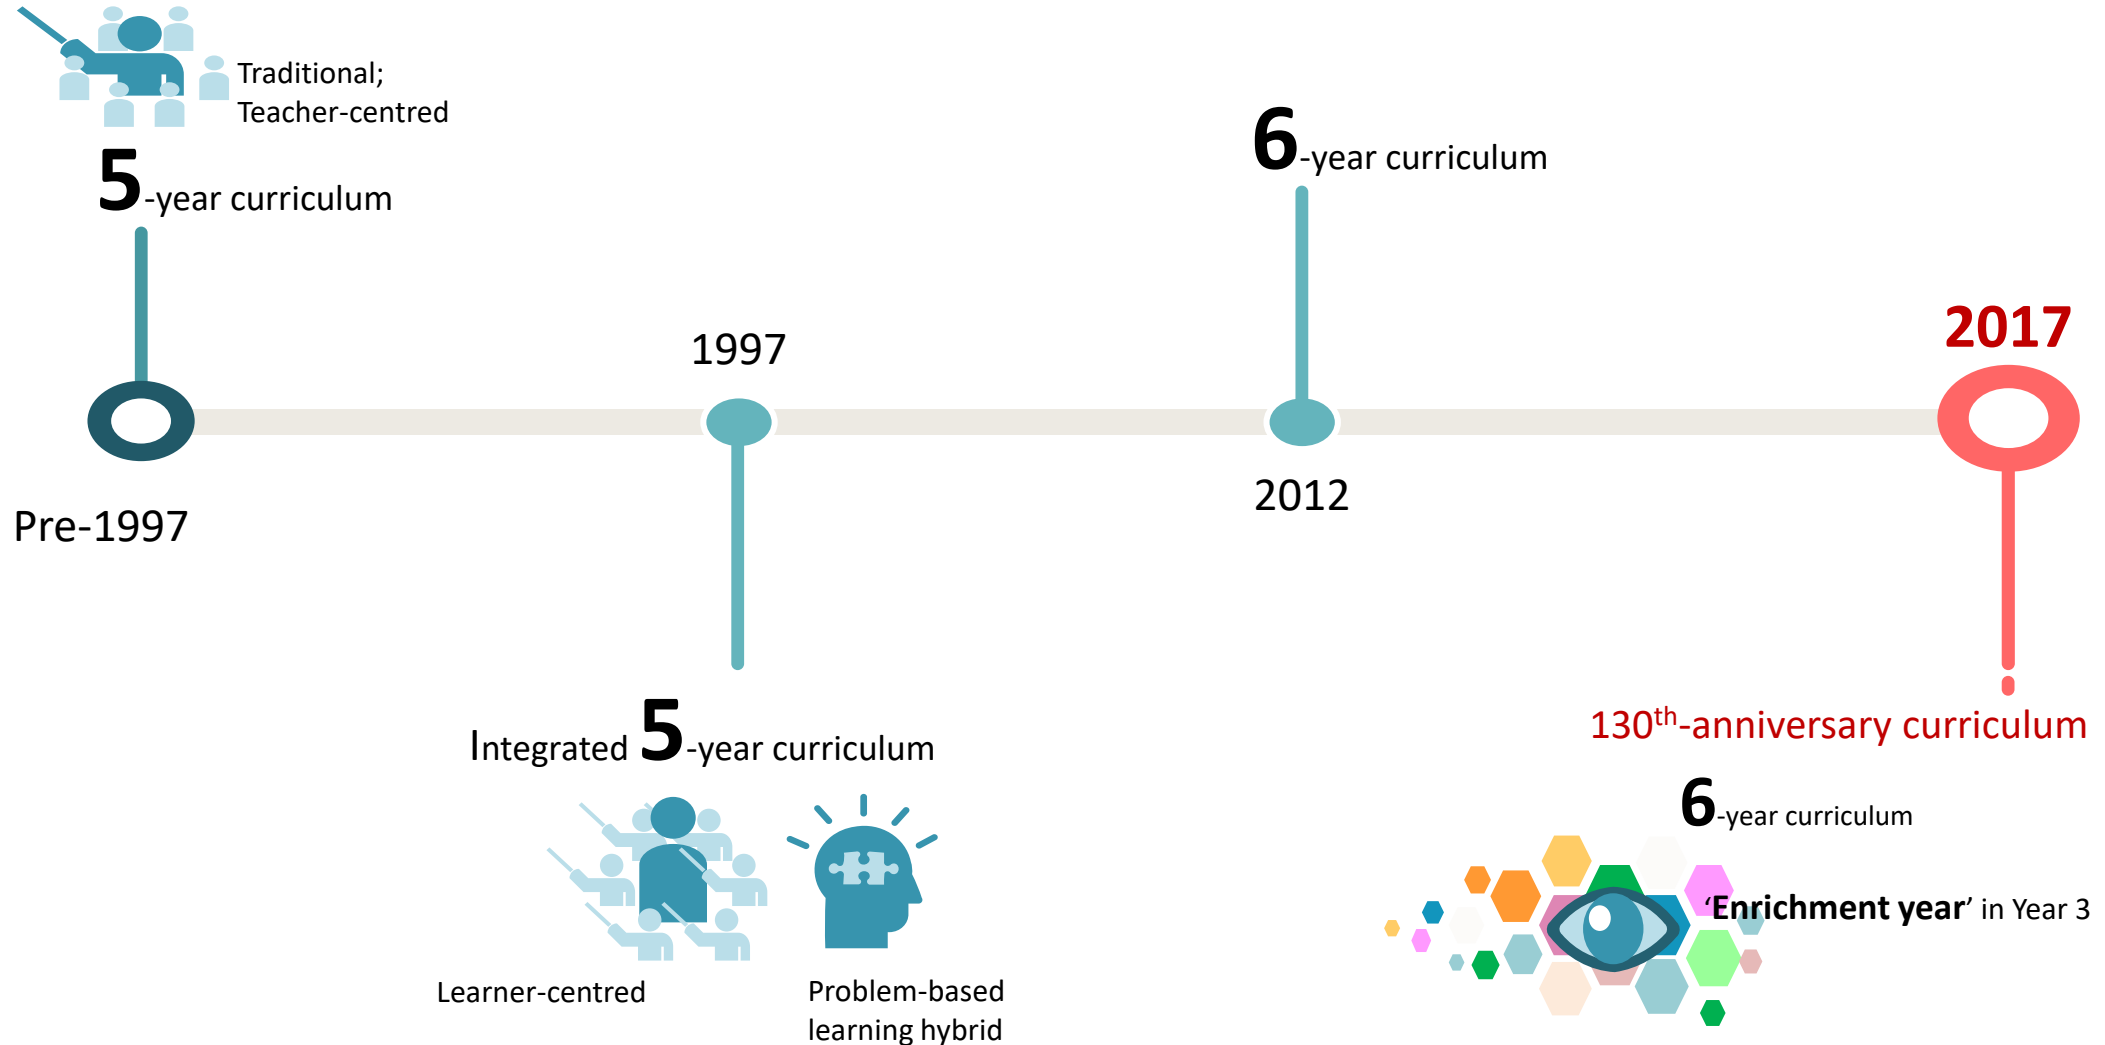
Traditional;
Teacher-centred

5-year curriculum

Pre-1997

1997

Integrated 5-year curriculum

Learner-centred

Problem-based learning hybrid

6-year curriculum

2012

2017

130$^{th}$-anniversary curriculum

6-year curriculum

'Enrichment year' in Year 3